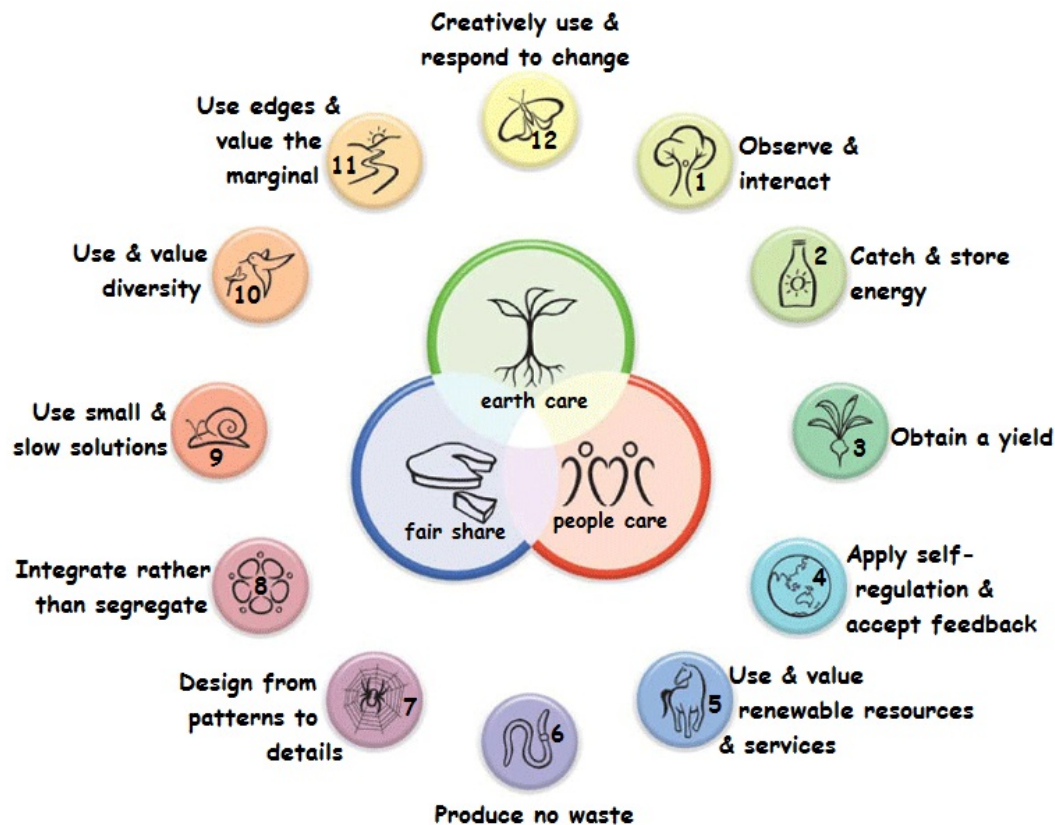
Creatively use & respond to change

12

Observe & interact

1

Catch & store energy

2

Obtain a yield

3

Apply self-regulation & accept feedback

4

Use & value renewable resources & services

5

6

Produce no waste

Design from patterns to details

7

Integrate rather than segregate

8

Use small & slow solutions

9

Use & value diversity

10

Use edges & value the marginal

11

earth care

fair share

people care